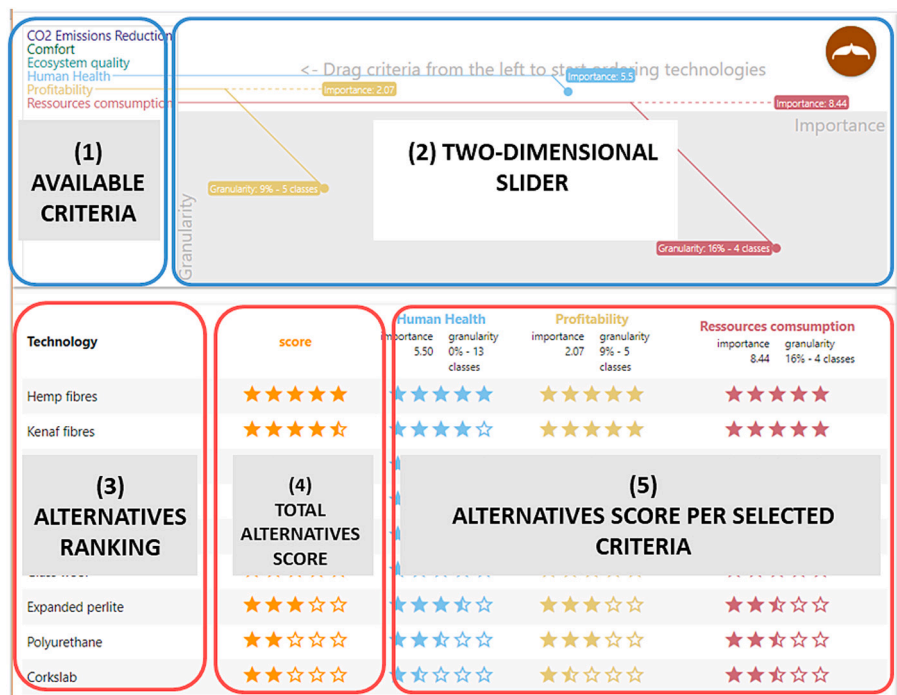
CO2 Emissions Reduction
Comfort
Ecosystem quality
Human Health
Profitability
Ressources comsumption

<- Drag criteria from the left to start ordering technologies

Importance: 5.5
Importance: 2.07
Importance: 8.44
Importance
Granularity: 9% - 5 classes
Granularity: 16% - 4 classes
Granularity

(1) AVAILABLE CRITERIA

(2) TWO-DIMENSIONAL SLIDER

| Technology | score | Human Health importance 5.50 granularity 0% - 13 classes | Profitability importance 2.07 granularity 9% - 5 classes | Ressources comsumption importance 8.44 granularity 16% - 4 classes |
|---|---|---|---|---|
| Hemp fibres | ★★★★★ | ★★★★★ | ★★★★★ | ★★★★★ |
| Kenaf fibres | ★★★★½ | ★★★★☆ | ★★★★★ | ★★★★★ |
| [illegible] | | | | |
| Expanded perlite | ★★★☆☆ | ★★★½☆ | ★★★☆☆ | ★★½☆☆ |
| Polyurethane | ★★☆☆☆ | ★★½☆☆ | ★★★☆☆ | ★★½☆☆ |
| Corkslab | ★★☆☆☆ | ★½☆☆☆ | ★½☆☆☆ | ★★½☆☆ |

(3) ALTERNATIVES RANKING

(4) TOTAL ALTERNATIVES SCORE

(5) ALTERNATIVES SCORE PER SELECTED CRITERIA